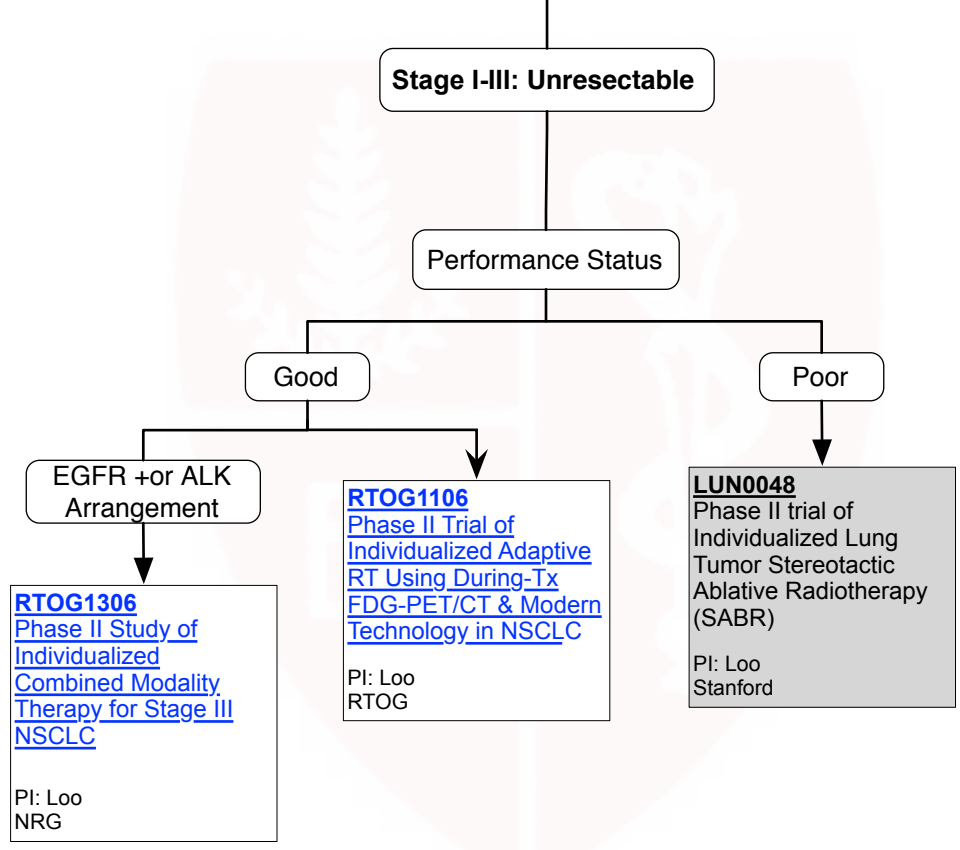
Stage I-III: Unresectable

Performance Status

Good

Poor

EGFR +or ALK Arrangement

RTOG1306
Phase II Study of Individualized Combined Modality Therapy for Stage III NSCLC

PI: Loo
NRG

RTOG1106
Phase II Trial of Individualized Adaptive RT Using During-Tx FDG-PET/CT & Modern Technology in NSCLC

PI: Loo
RTOG

LUN0048
Phase II trial of Individualized Lung Tumor Stereotactic Ablative Radiotherapy (SABR)

PI: Loo
Stanford